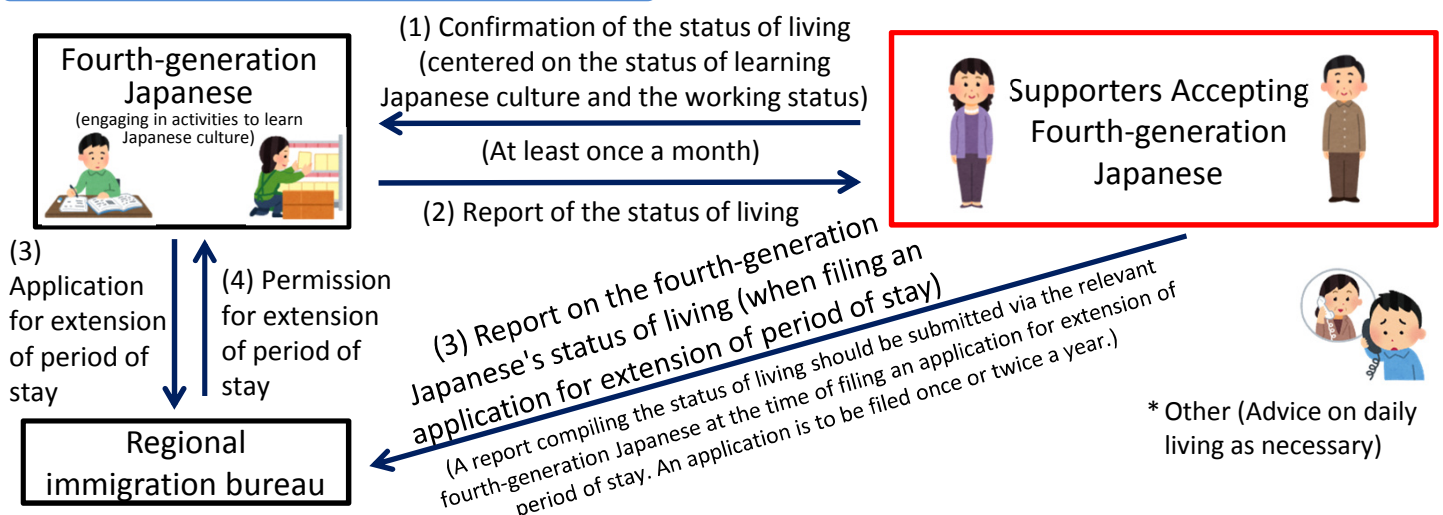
Fourth-generation Japanese
(engaging in activities to learn Japanese culture)

(1) Confirmation of the status of living (centered on the status of learning Japanese culture and the working status)

(At least once a month)

(2) Report of the status of living

Supporters Accepting Fourth-generation Japanese

(3) Application for extension of period of stay

(4) Permission for extension of period of stay

(3) Report on the fourth-generation Japanese's status of living (when filing an application for extension of period of stay)

(A report compiling the status of living should be submitted via the relevant fourth-generation Japanese at the time of filing an application for extension of period of stay. An application is to be filed once or twice a year.)

* Other (Advice on daily living as necessary)

Regional immigration bureau